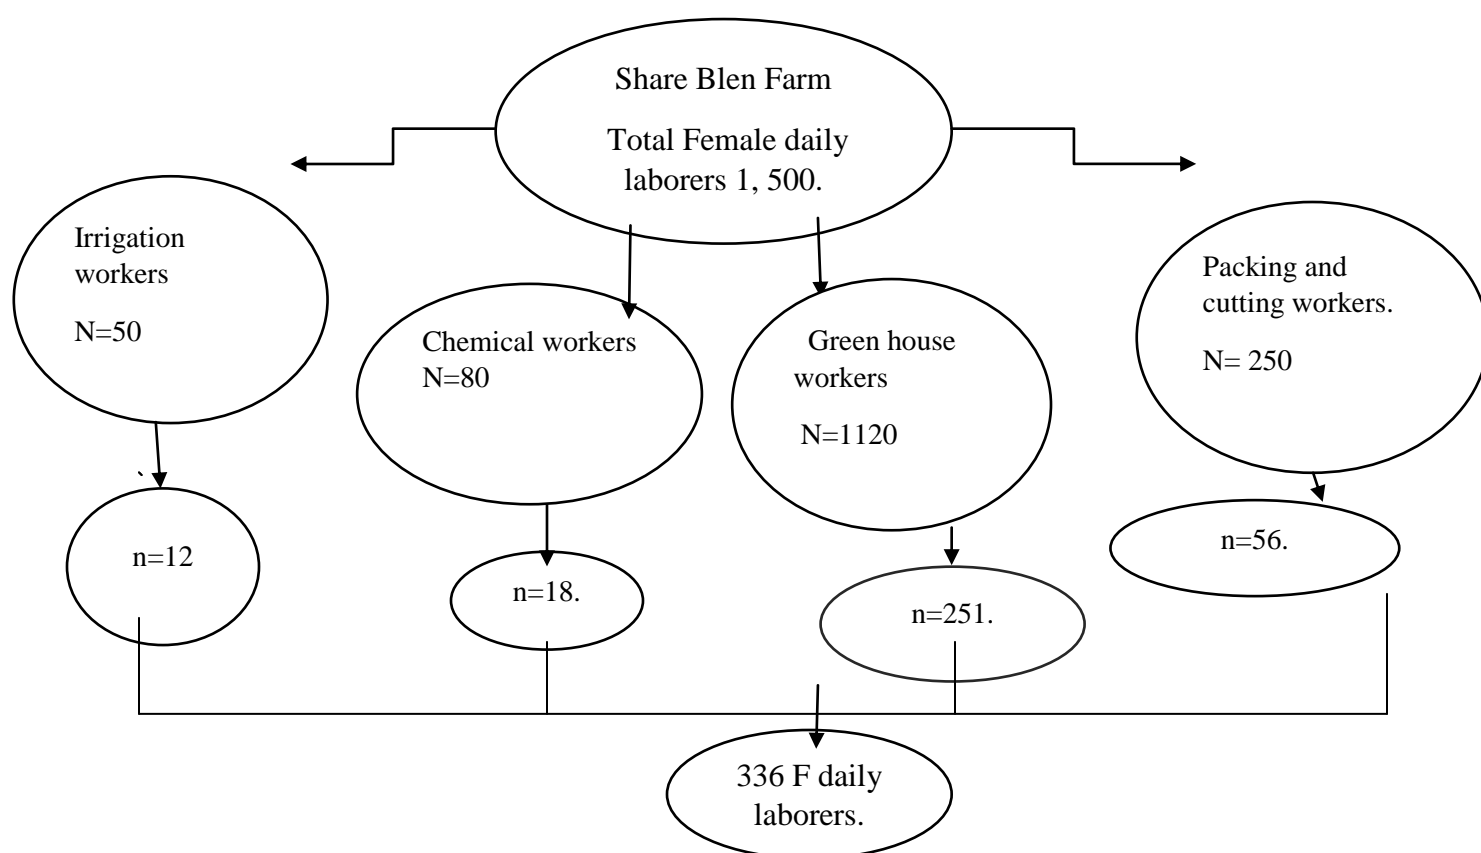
Share Blen Farm

Total Female daily laborers 1, 500.

Irrigation workers

N=50

Chemical workers N=80

Green house workers

N=1120

Packing and cutting workers.

N= 250

n=12

n=18.

n=251.

n=56.

336 F daily laborers.